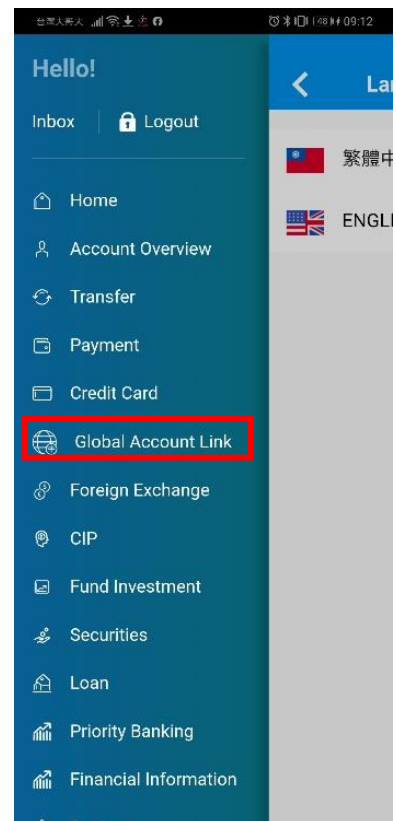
台灣大哥大 09:12

Hello!

Inbox | Logout

Home
Account Overview
Transfer
Payment
Credit Card
Global Account Link
Foreign Exchange
CIP
Fund Investment
Securities
Loan
Priority Banking
Financial Information

La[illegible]

繁體中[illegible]

ENGL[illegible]